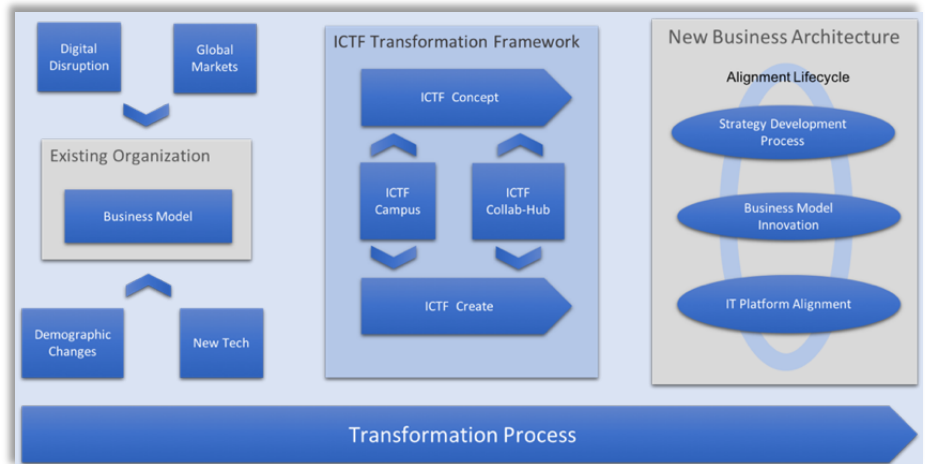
Digital Disruption

Global Markets

Existing Organization

Business Model

Demographic Changes

New Tech

ICTF Transformation Framework

ICTF Concept

ICTF Campus

ICTF Collab-Hub

ICTF Create

New Business Architecture

Alignment Lifecycle

Strategy Development Process

Business Model Innovation

IT Platform Alignment

Transformation Process